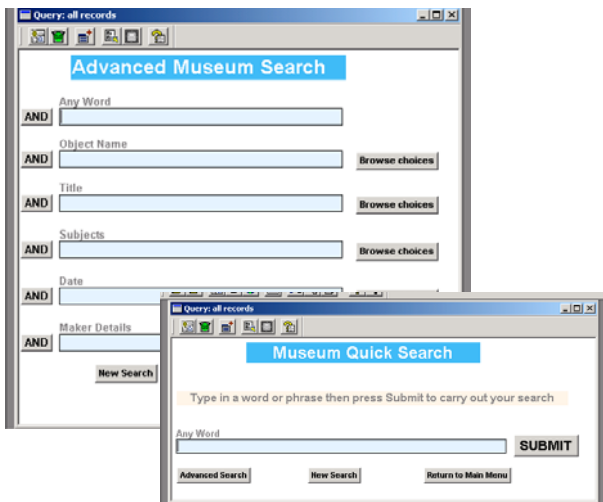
Query: all records

Advanced Museum Search

Any Word
AND

Object Name
AND
Browse choices

Title
AND
Browse choices

Subjects
AND
Browse choices

Date
AND

Maker Details
AND

New Search

Query: all records

Museum Quick Search

Type in a word or phrase then press Submit to carry out your search

Any Word
SUBMIT

Advanced Search
New Search
Return to Main Menu